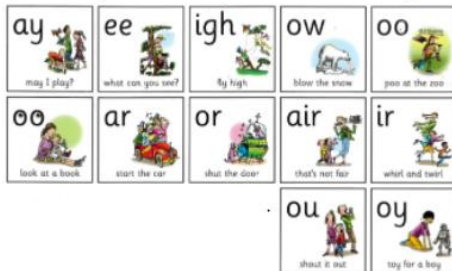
ay
may I play?

ee
what can you see?

igh
fly high

ow
blow the snow

oo
poo at the zoo

oo
look at a book

ar
start the car

or
shut the door

air
that's not fair

ir
whirl and twirl

ou
shout it out

oy
toy for a boy